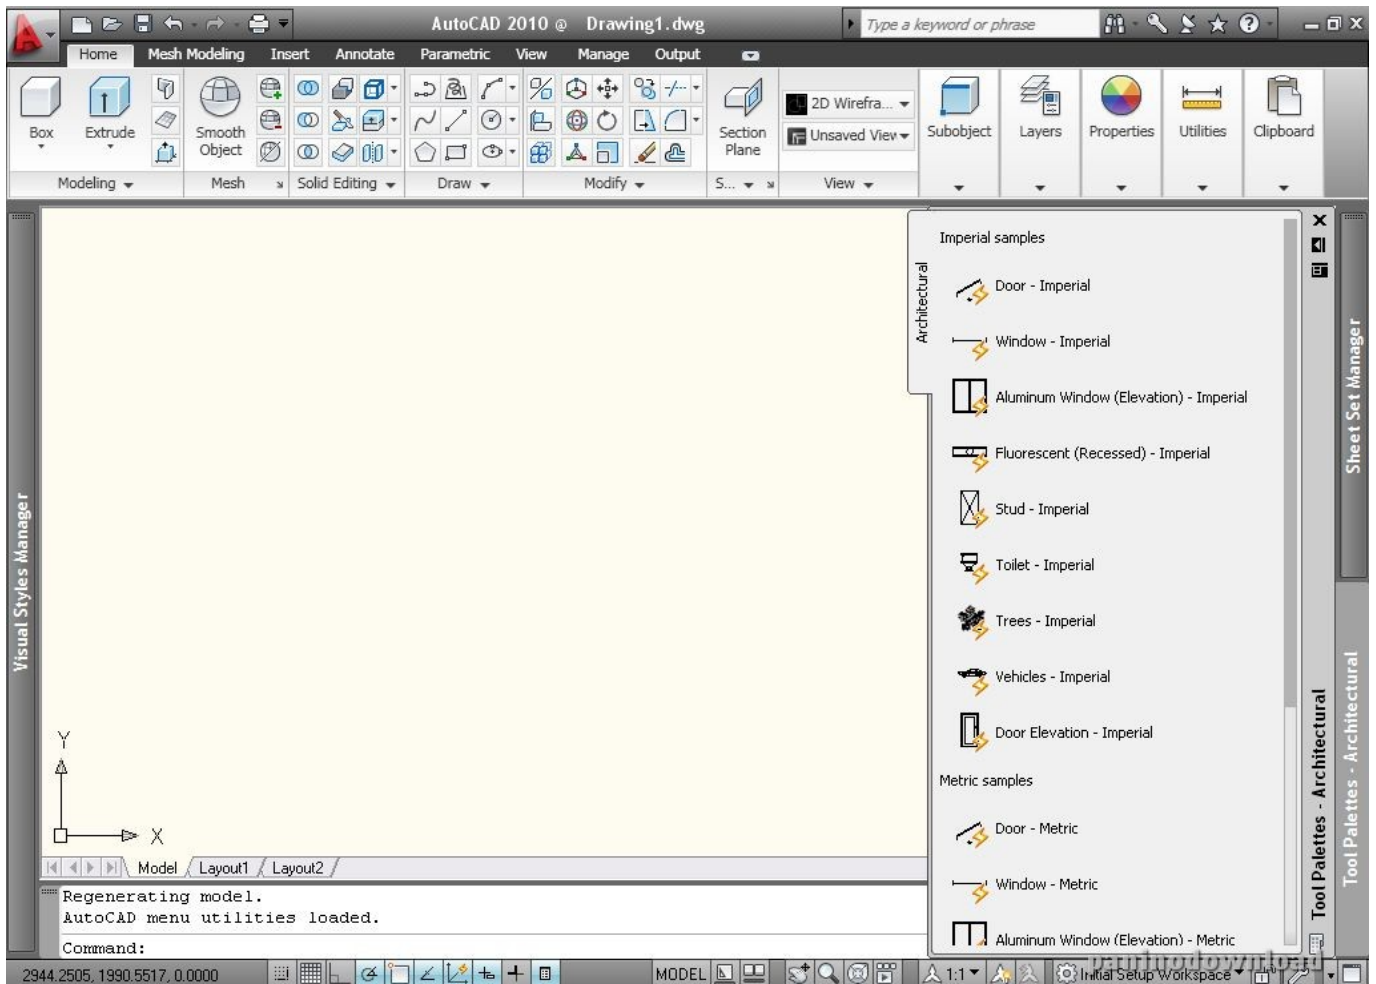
AutoCAD 2010 @ Drawing1.dwg
Type a keyword or phrase
Home Mesh Modeling Insert Annotate Parametric View Manage Output
Box Extrude Smooth Object
Section Plane
2D Wirefra...
Unsaved View
Subobject Layers Properties Utilities Clipboard
Modeling Mesh Solid Editing Draw Modify S... View
Visual Styles Manager
Imperial samples
Architectural
Door - Imperial
Window - Imperial
Aluminum Window (Elevation) - Imperial
Fluorescent (Recessed) - Imperial
Stud - Imperial
Toilet - Imperial
Trees - Imperial
Vehicles - Imperial
Door Elevation - Imperial
Metric samples
Door - Metric
Window - Metric
Aluminum Window (Elevation) - Metric
Sheet Set Manager
Tool Palettes - Architectural
Tool Palettes - Architectural
Y
X
Model Layout1 Layout2
Regenerating model.
AutoCAD menu utilities loaded.
Command:
2944.2505, 1990.5517, 0.0000
MODEL
1:1
Initial Setup Workspace
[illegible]